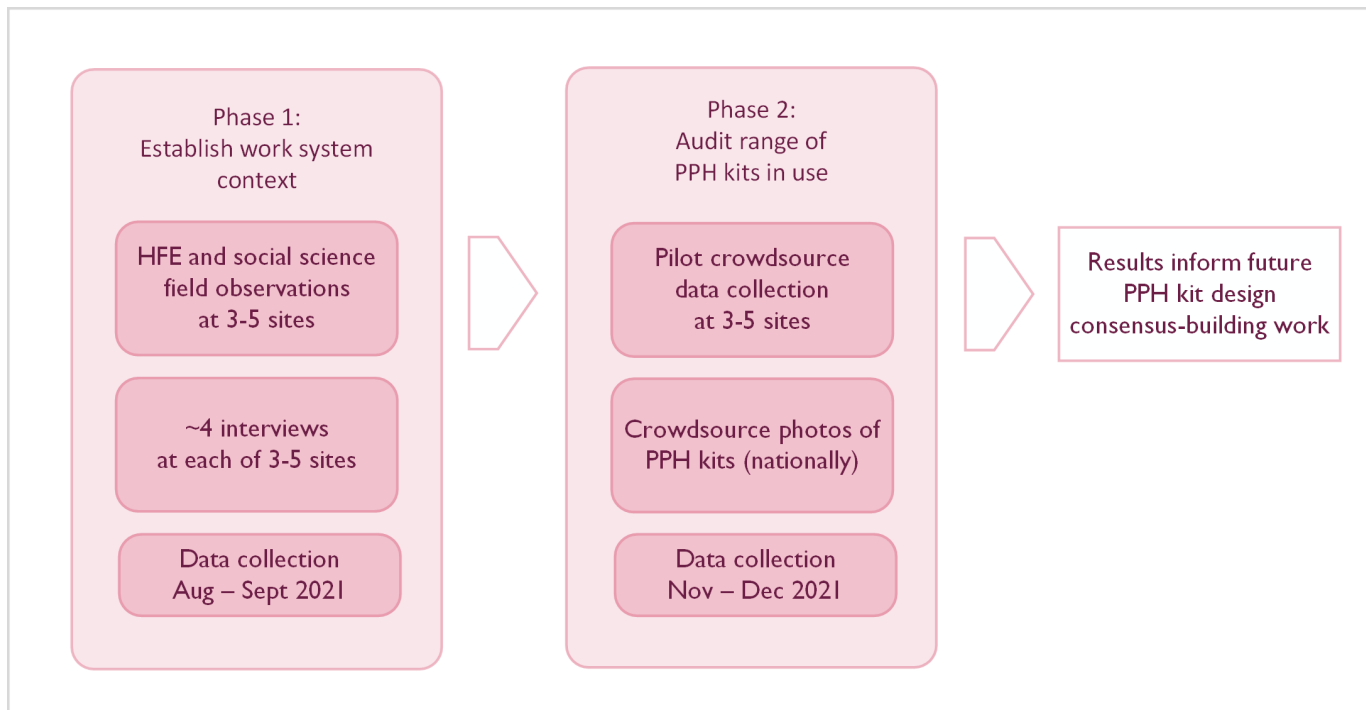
Phase 1:
Establish work system context

HFE and social science field observations at 3-5 sites

~4 interviews at each of 3-5 sites

Data collection
Aug – Sept 2021

Phase 2:
Audit range of PPH kits in use

Pilot crowdsource data collection at 3-5 sites

Crowdsource photos of PPH kits (nationally)

Data collection
Nov – Dec 2021

Results inform future PPH kit design consensus-building work